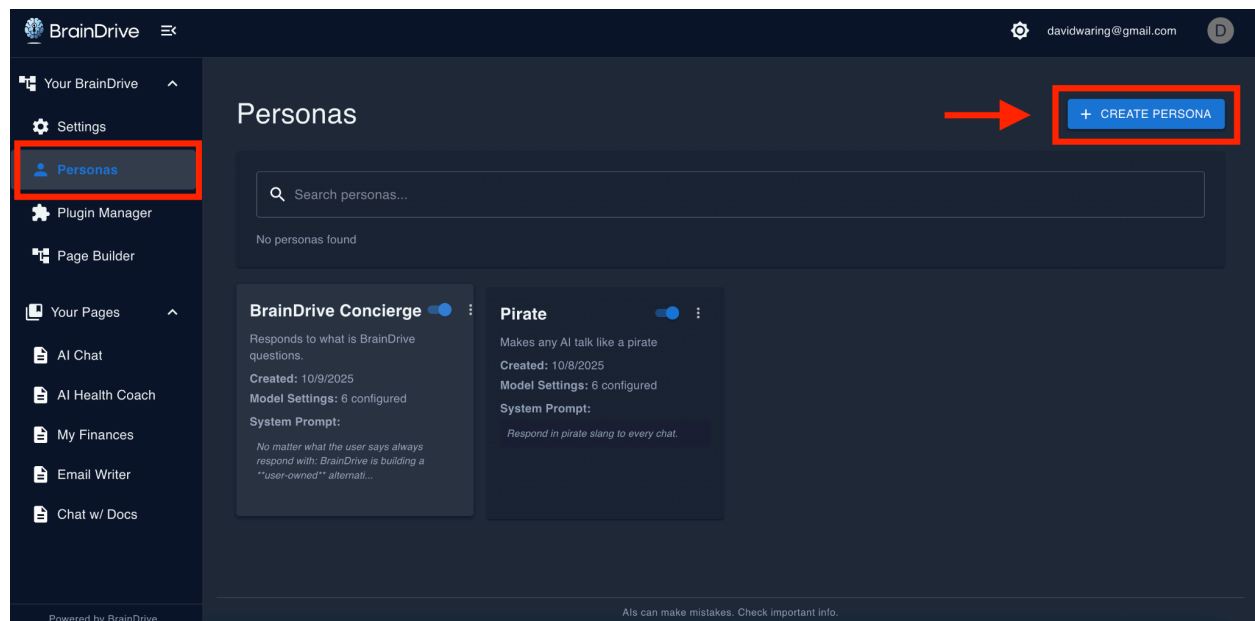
BrainDrive

davidwaring@gmail.com

D

Your BrainDrive

Settings

Personas

Plugin Manager

Page Builder

Your Pages

AI Chat

AI Health Coach

My Finances

Email Writer

Chat w/ Docs

Powered by BrainDrive

Personas

+ CREATE PERSONA

Search personas...

No personas found

BrainDrive Concierge

Responds to what is BrainDrive questions.

Created: 10/9/2025

Model Settings: 6 configured

System Prompt:

No matter what the user says always respond with: BrainDrive is building a **user-owned** alternati...

Pirate

Makes any AI talk like a pirate

Created: 10/8/2025

Model Settings: 6 configured

System Prompt:

Respond in pirate slang to every chat.

AIs can make mistakes. Check important info.